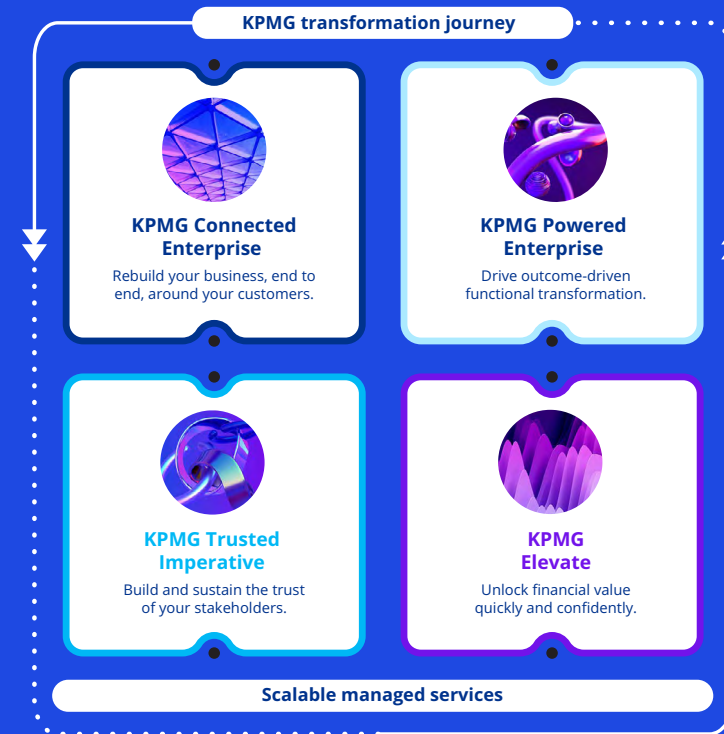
KPMG transformation journey

KPMG Connected Enterprise

Rebuild your business, end to end, around your customers.

KPMG Powered Enterprise

Drive outcome-driven functional transformation.

KPMG Trusted Imperative

Build and sustain the trust of your stakeholders.

KPMG Elevate

Unlock financial value quickly and confidently.

Scalable managed services